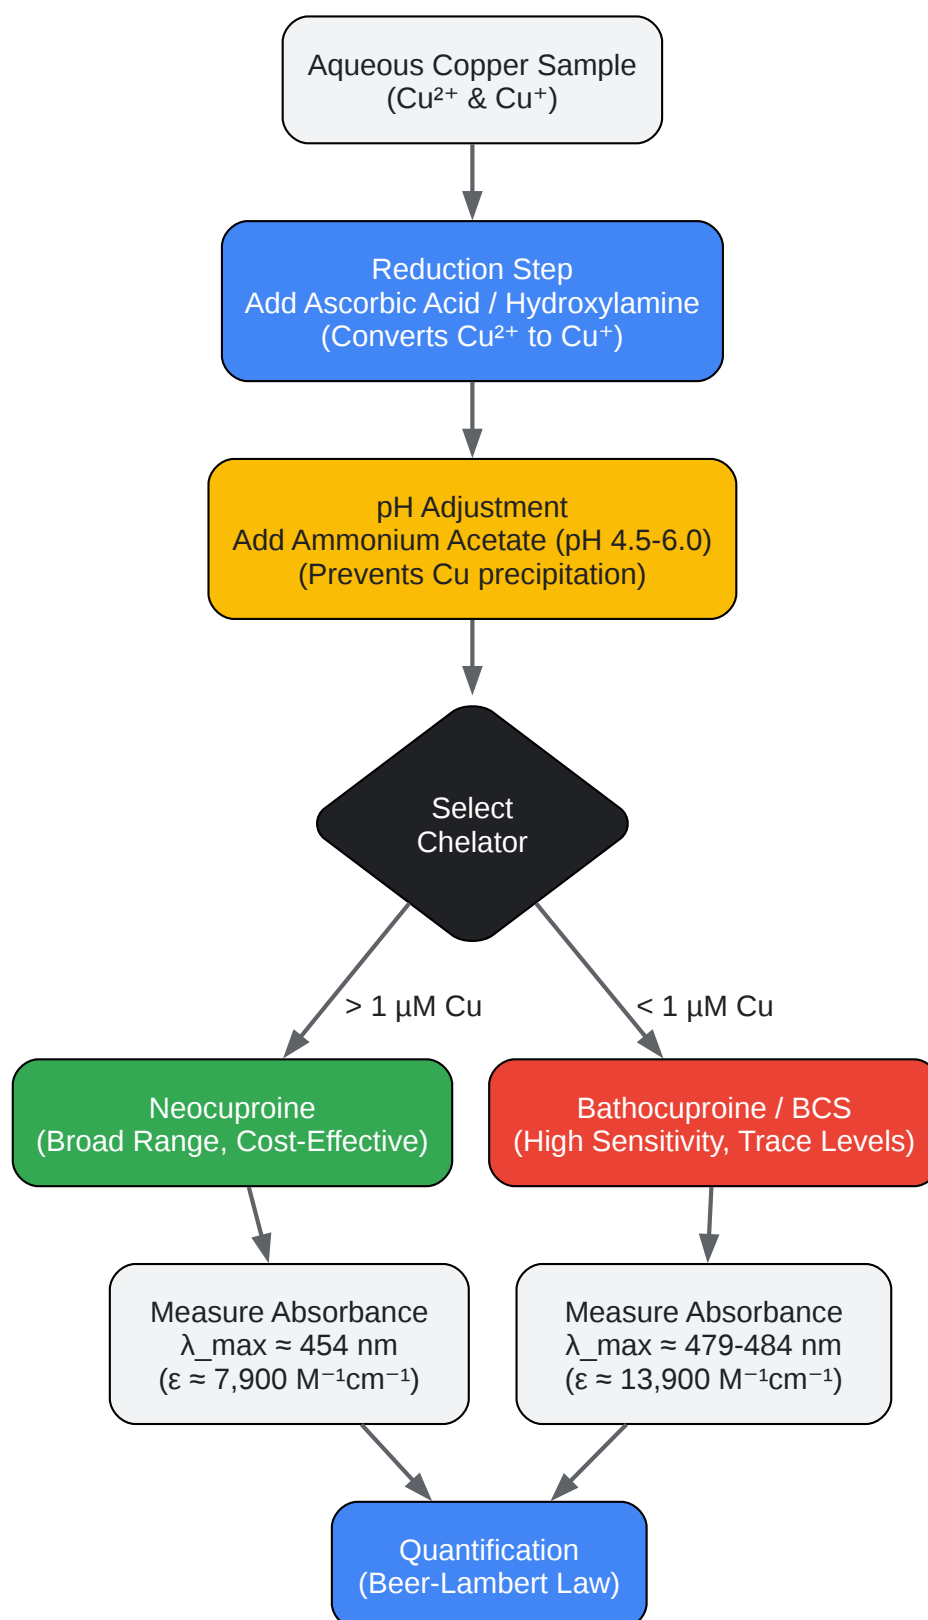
Aqueous Copper Sample
($Cu^{2+}$ & $Cu^{+}$)

Reduction Step
Add Ascorbic Acid / Hydroxylamine
(Converts $Cu^{2+}$ to $Cu^{+}$)

pH Adjustment
Add Ammonium Acetate (pH 4.5-6.0)
(Prevents Cu precipitation)

Select
Chelator

> 1 µM Cu

< 1 µM Cu

Neocuproine
(Broad Range, Cost-Effective)

Bathocuproine / BCS
(High Sensitivity, Trace Levels)

Measure Absorbance
λ_max ≈ 454 nm
(ε ≈ 7,900 $M^{-1}cm^{-1}$)

Measure Absorbance
λ_max ≈ 479-484 nm
(ε ≈ 13,900 $M^{-1}cm^{-1}$)

Quantification
(Beer-Lambert Law)